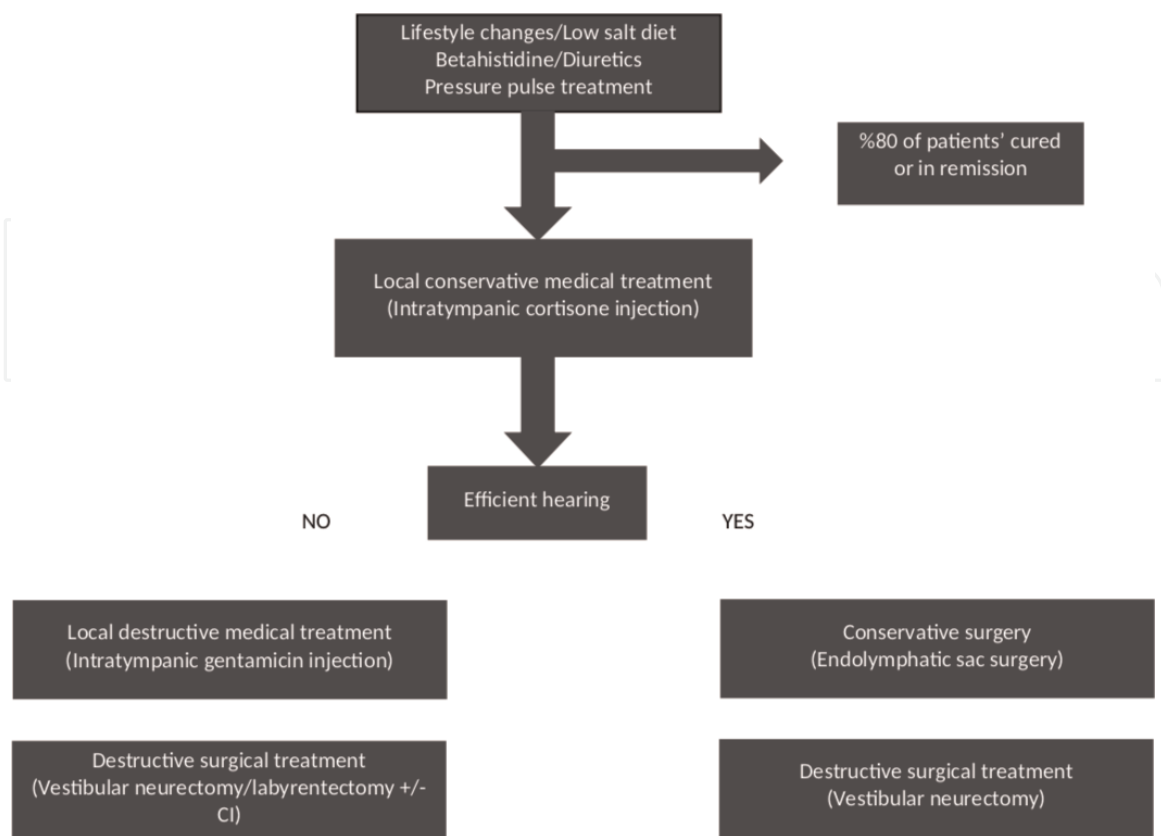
Lifestyle changes/Low salt diet
Betahistidine/Diuretics
Pressure pulse treatment

%80 of patients' cured or in remission

Local conservative medical treatment
(Intratympanic cortisone injection)

Efficient hearing

NO

YES

Local destructive medical treatment
(Intratympanic gentamicin injection)

Destructive surgical treatment
(Vestibular neurectomy/labyrentectomy +/- CI)

Conservative surgery
(Endolymphatic sac surgery)

Destructive surgical treatment
(Vestibular neurectomy)